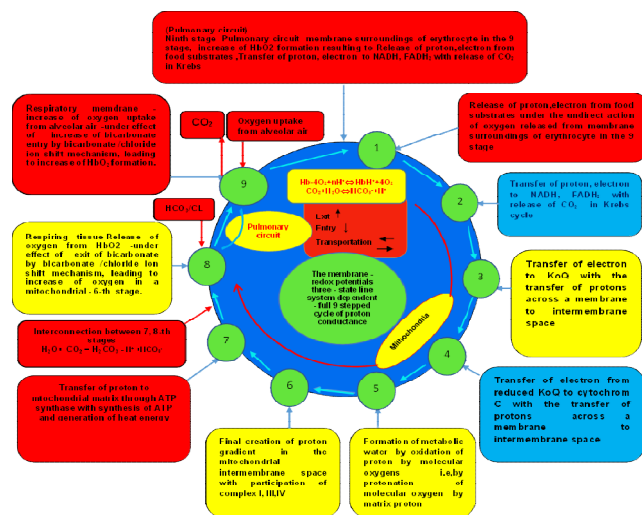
(Pulmonary circuit)
Ninth stage Pulmonary circuit membrane surroundings of erythrocyte in the 9 stage, increase of HbO2 formation resulting to Release of proton,electron from food substrates ,Transfer of proton, electron to NADH, FADH$_2$ with release of CO$_2$ in Krebs

Respiratory membrane increase of oxygen uptake from alveolar air - under effect of increase of bicarbonate entry by bicarbonate/chloride ion shift mechanism, leading to increase of HbO$_2$ formation.

CO$_2$

Oxygen uptake from alveolar air

Release of proton,electron from food substrates under the indirect action of oxygen released from membrane surroundings of erythrocyte in the 9 stage

1

9

Hb-4O$_2$+nH$^+$⇔HbH$^+$+4O$_2$
CO$_2$+H$_2$O⇔HCO$_3^-$+H$^+$

Exit
Entry
Transportation

2

Transfer of proton, electron to NADH, FADH$_2$ with release of CO$_2$ in Krebs cycle

HCO$_3^-$/Cl$^-$

Pulmonary circuit

Respiring tissue-Release of oxygen from HbO2 -under effect of exit of bicarbonate by bicarbonate /chloride ion shift mechanism, leading to increase of oxygen in a mitochondrial - 6-th stage.

8

The membrane - redox potentials three - state line system dependent - full 9 stepped cycle of proton conductance

3

Transfer of electron to KoQ with the transfer of protons across a membrane to intermembrane space

Mitochondria

Interconnection between 7, 8-th stages
H$_2$O + CO$_2$ = H$_2$CO$_3$ - H$^+$ +HCO$_3^-$

7

4

Transfer of proton to mitochondrial matrix through ATP synthase with synthesis of ATP and generation of heat energy

6

5

Transfer of electron from reduced KoQ to cytochrom C with the transfer of protons across a membrane to intermembrane space

Final creation of proton gradient in the mitochondrial intermembrane space with participation of complex I, III,IV

Formation of metabolic water by oxidation of proton by molecular oxygens i.e,by protonation of molecular oxygen by matrix proton